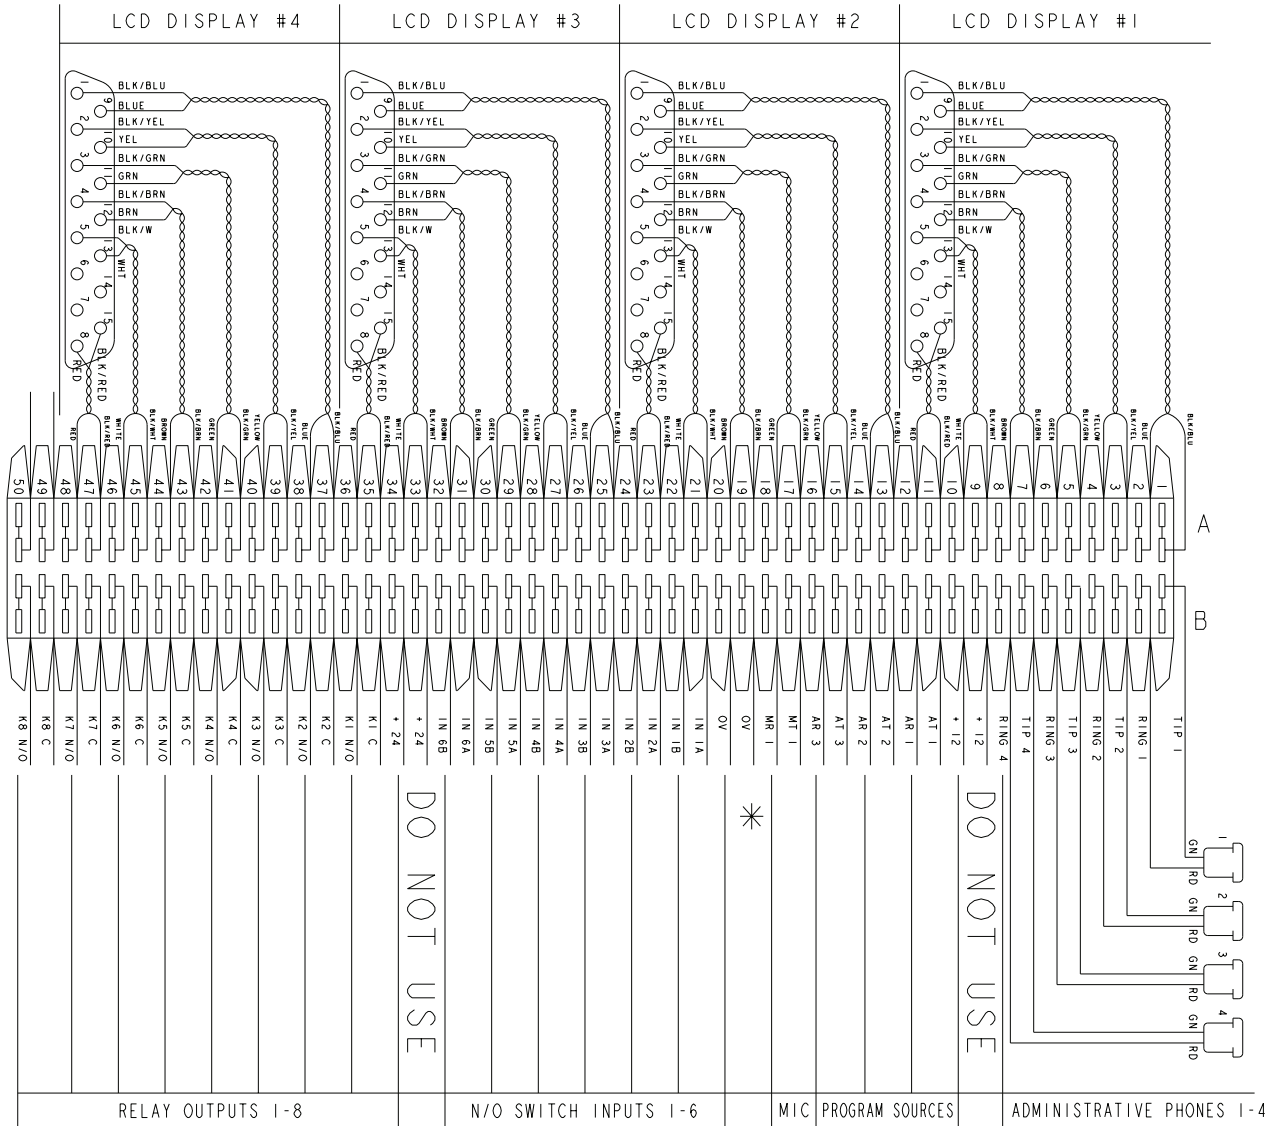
LCD DISPLAY #4
LCD DISPLAY #3
LCD DISPLAY #2
LCD DISPLAY #1

1 9 BLK/BLU
BLUE
2 10 BLK/YEL
YEL
3 11 BLK/GRN
GRN
4 12 BLK/BRN
BRN
5 13 BLK/W
WHT
6 14
7 15
8
RED
BLK/RED

RED BLK/RED WHITE BLK/WHT BROWN BLK/BRN GREEN BLK/GRN YELLOW BLK/YEL BLUE BLK/BLU

50 49 48 47 46 45 44 43 42 41 40 39 38 37 36 35 34 33 32 31 30 29 28 27 26 25 24 23 22 21 20 19 18 17 16 15 14 13 12 11 10 9 8 7 6 5 4 3 2 1

A
B

K8 N/O
K8 C
K7 N/O
K7 C
K6 N/O
K6 C
K5 N/O
K5 C
K4 N/O
K4 C
K3 N/O
K3 C
K2 N/O
K2 C
K1 N/O
K1 C
+ 24
+ 24
IN 6B
IN 6A
IN 5B
IN 5A
IN 4B
IN 4A
IN 3B
IN 3A
IN 2B
IN 2A
IN 1B
IN 1A
0V
0V
MR 1
MT 1
AR 3
AT 3
AR 2
AT 2
AR 1
AT 1
+ 12
RING 4
TIP 4
RING 3
TIP 3
RING 2
TIP 2
RING 1
TIP 1

DO NOT USE
*
DO NOT USE

1 GN RD
2 GN RD
3 GN RD
4 GN RD

RELAY OUTPUTS 1-8
N/O SWITCH INPUTS 1-6
MIC
PROGRAM SOURCES
ADMINISTRATIVE PHONES 1-4